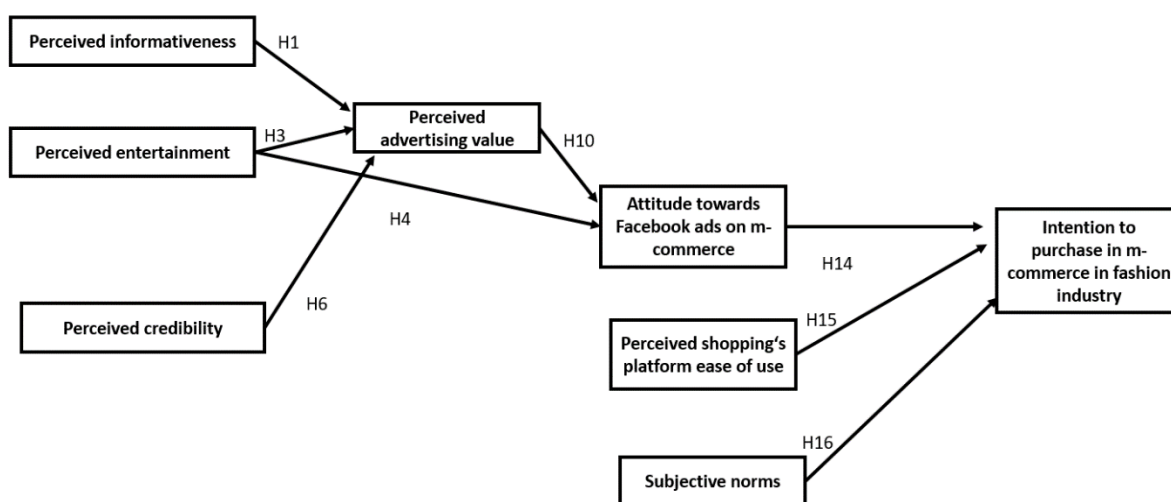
Perceived informativeness

H1

Perceived entertainment

H3

Perceived advertising value

H10

H4

Attitude towards Facebook ads on m-commerce

Intention to purchase in m-commerce in fashion industry

H14

Perceived credibility

H6

H15

Perceived shopping‘s platform ease of use

H16

Subjective norms